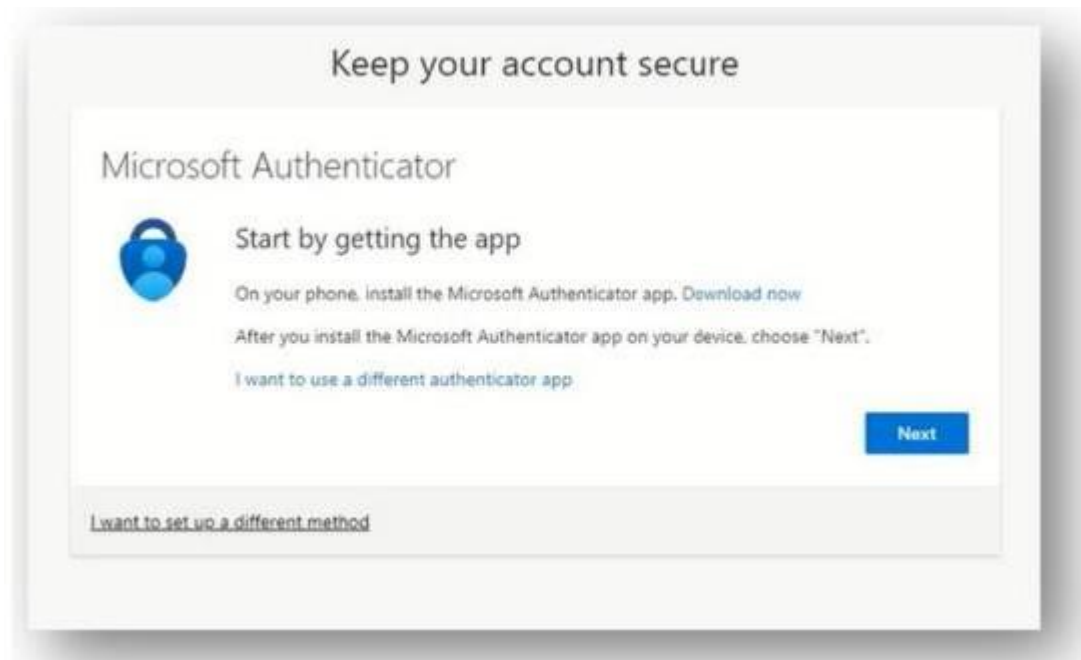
Keep your account secure

Microsoft Authenticator

Start by getting the app

On your phone, install the Microsoft Authenticator app. Download now

After you install the Microsoft Authenticator app on your device, choose "Next".

I want to use a different authenticator app

Next

I want to set up a different method